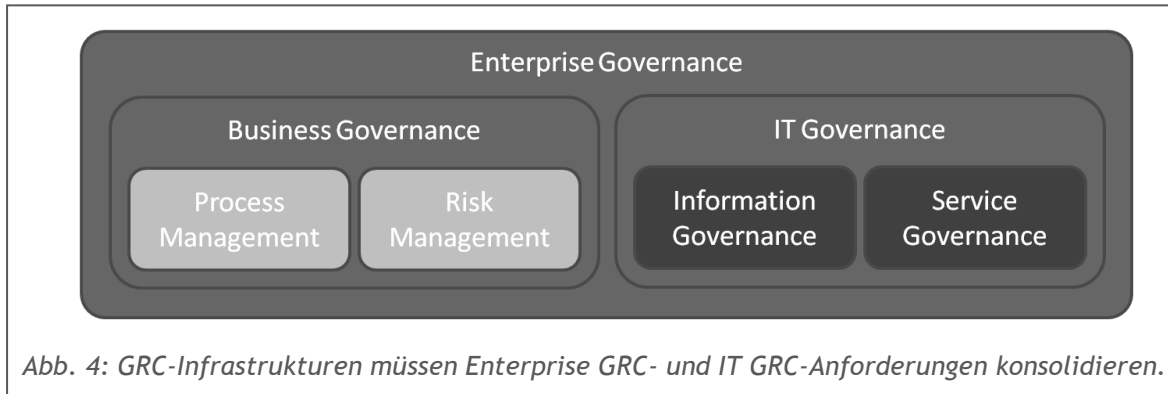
Enterprise Governance

Business Governance

Process Management

Risk Management

IT Governance

Information Governance

Service Governance

Abb. 4: GRC-Infrastrukturen müssen Enterprise GRC- und IT GRC-Anforderungen konsolidieren.